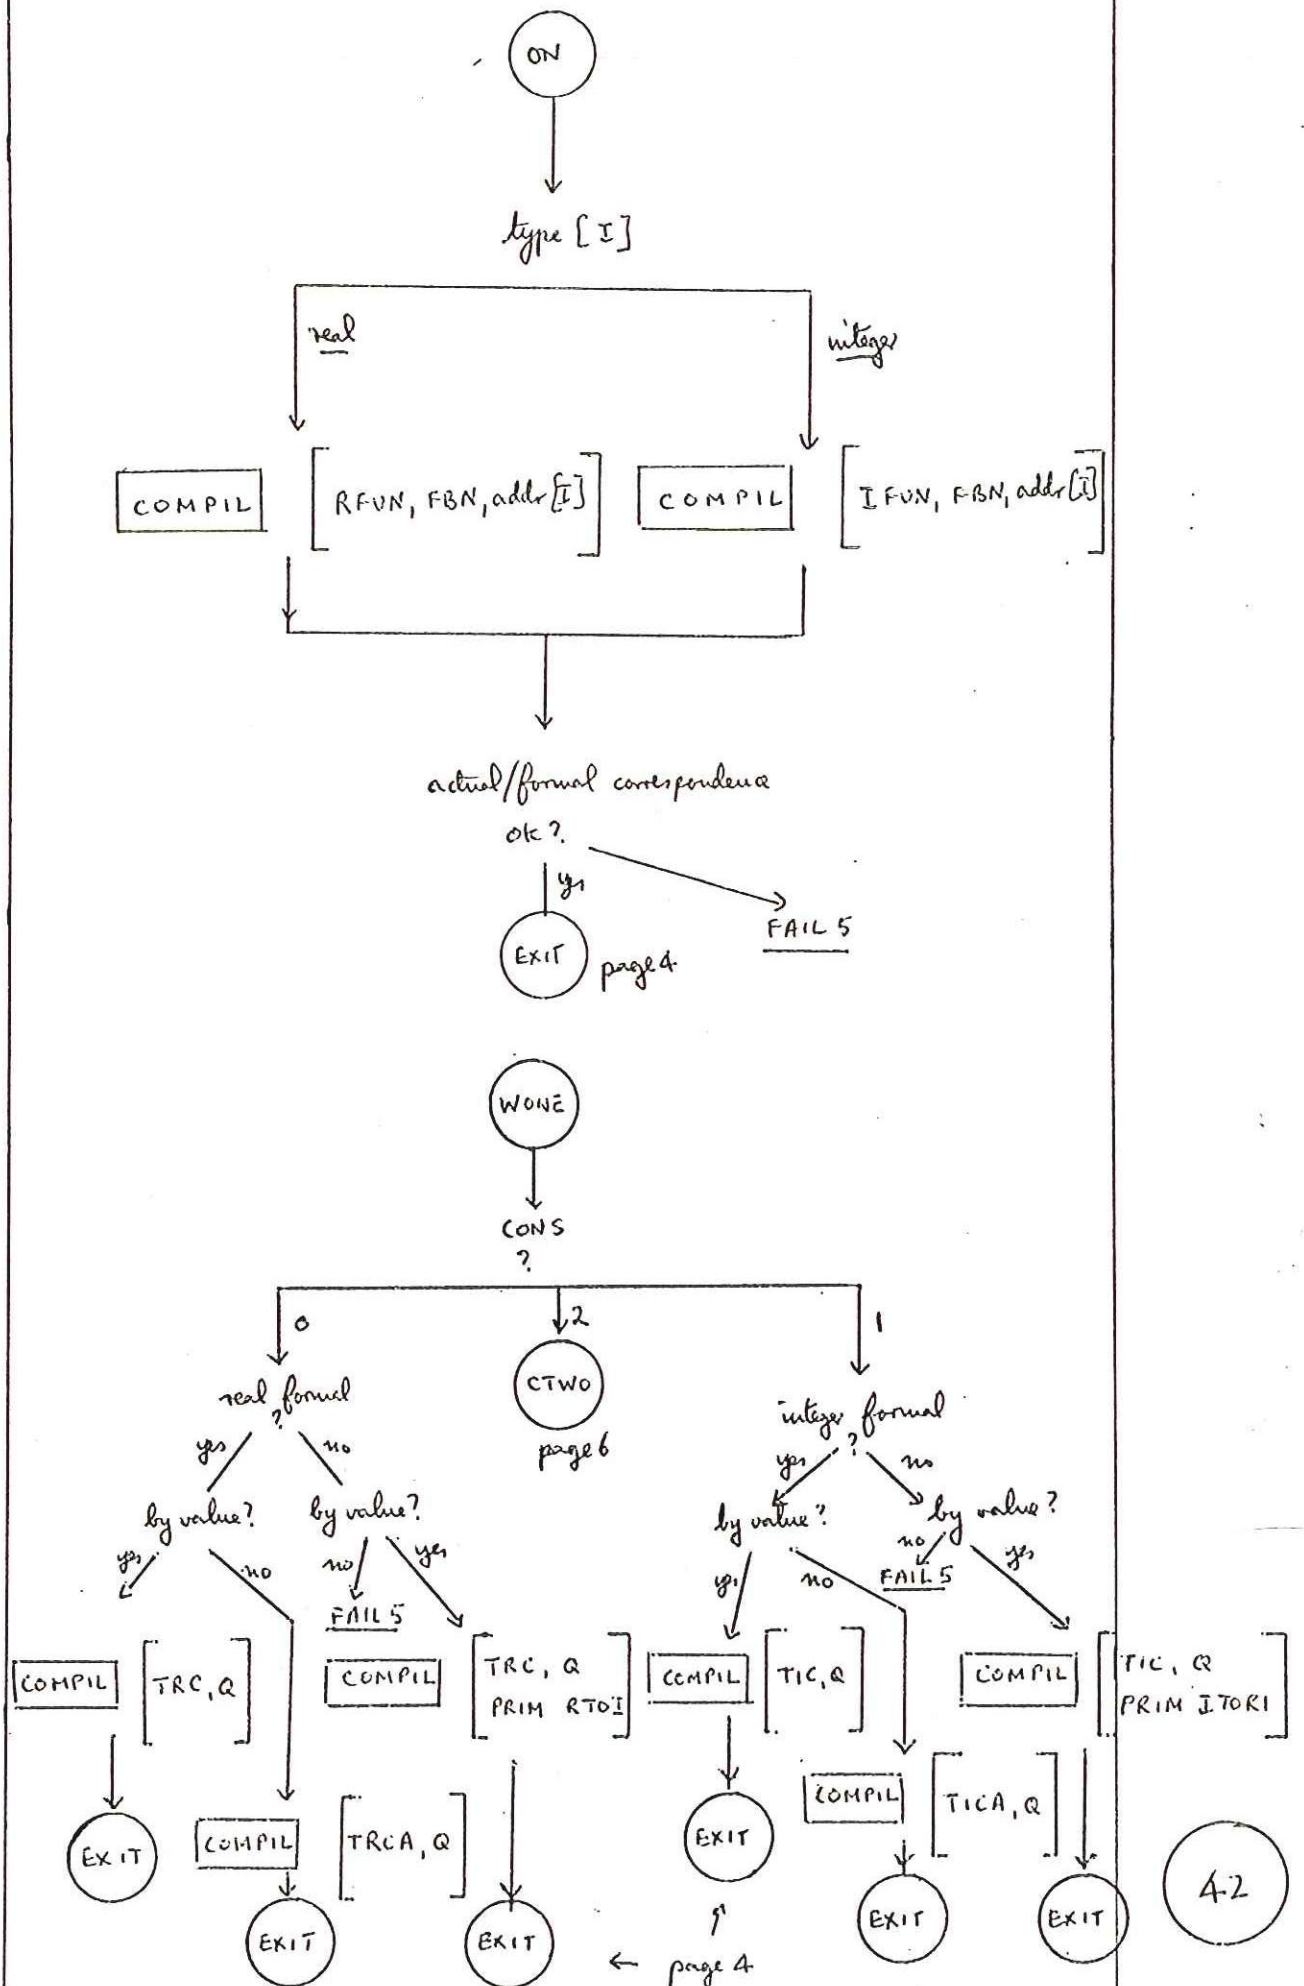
ON

type [I]

real

integer

COMPIL

[RFUN, FBN, addr[I]]

COMPIL

[IFUN, FBN, addr[I]]

actual/formal correspondence ok?

yes

FAIL 5

EXIT

page 4

WONE

CONS ?

0

2

1

CTWO

page 6

real formal ?

yes

no

by value?

by value?

yes

no

no

yes

FAIL 5

COMPIL

[TRC, Q]

COMPIL

[TRC, Q PRIM RTOI]

EXIT

COMPIL

[TRCA, Q]

EXIT

EXIT

integer formal ?

yes

no

by value?

by value?

yes

no

no

yes

FAIL 5

COMPIL

[TIC, Q]

COMPIL

[TIC, Q PRIM ITORI]

EXIT

COMPIL

[TICA, Q]

EXIT

EXIT

page 4

42